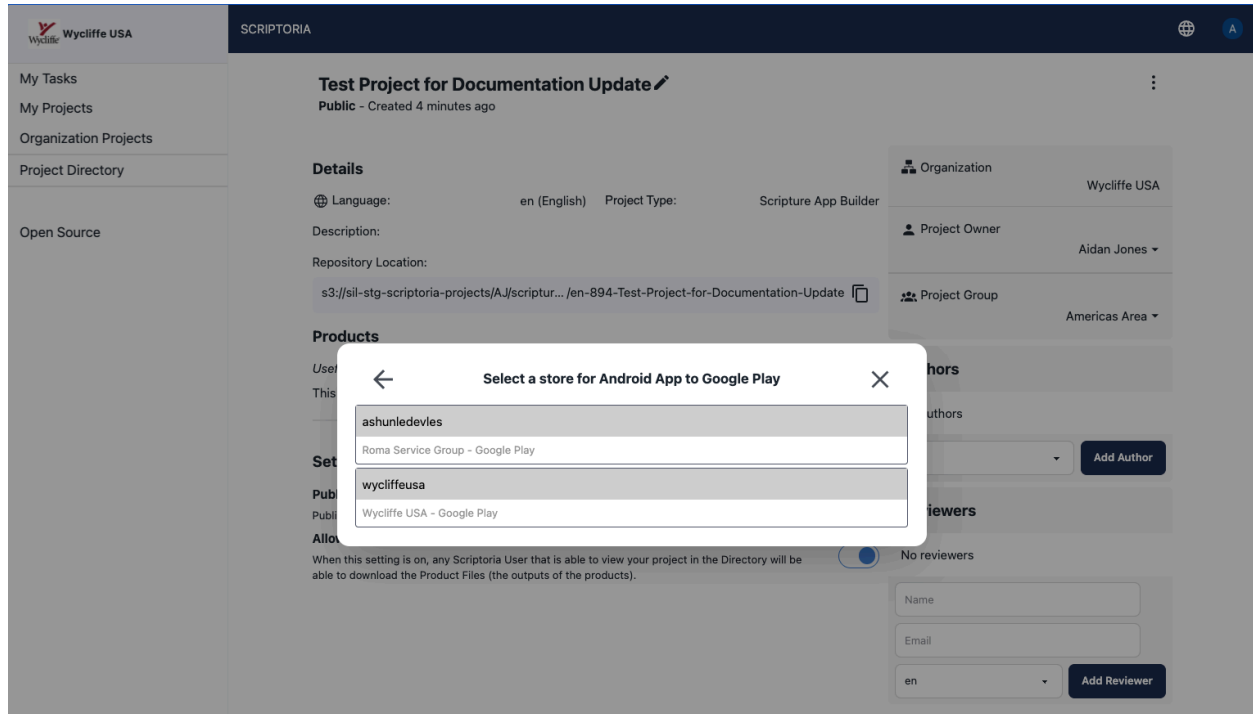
Wycliffe Wycliffe USA

SCRIPTORIA

A

My Tasks
My Projects
Organization Projects
Project Directory

Open Source

Test Project for Documentation Update
Public - Created 4 minutes ago

Details

Language: en (English) Project Type: Scripture App Builder

Description:

Repository Location:

s3://sil-stg-scriptoria-projects/AJ/scriptur... /en-894-Test-Project-for-Documentation-Update

Products

User

This

Set

Publ

Publi

Allov

When this setting is on, any Scriptoria User that is able to view your project in the Directory will be able to download the Product Files (the outputs of the products).

Organization
Wycliffe USA

Project Owner
Aidan Jones

Project Group
Americas Area

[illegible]hors

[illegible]uthors

Add Author

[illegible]iewers

No reviewers

Name

Email

en

Add Reviewer

Select a store for Android App to Google Play

ashunledevles
Roma Service Group - Google Play

wycliffeusa
Wycliffe USA - Google Play